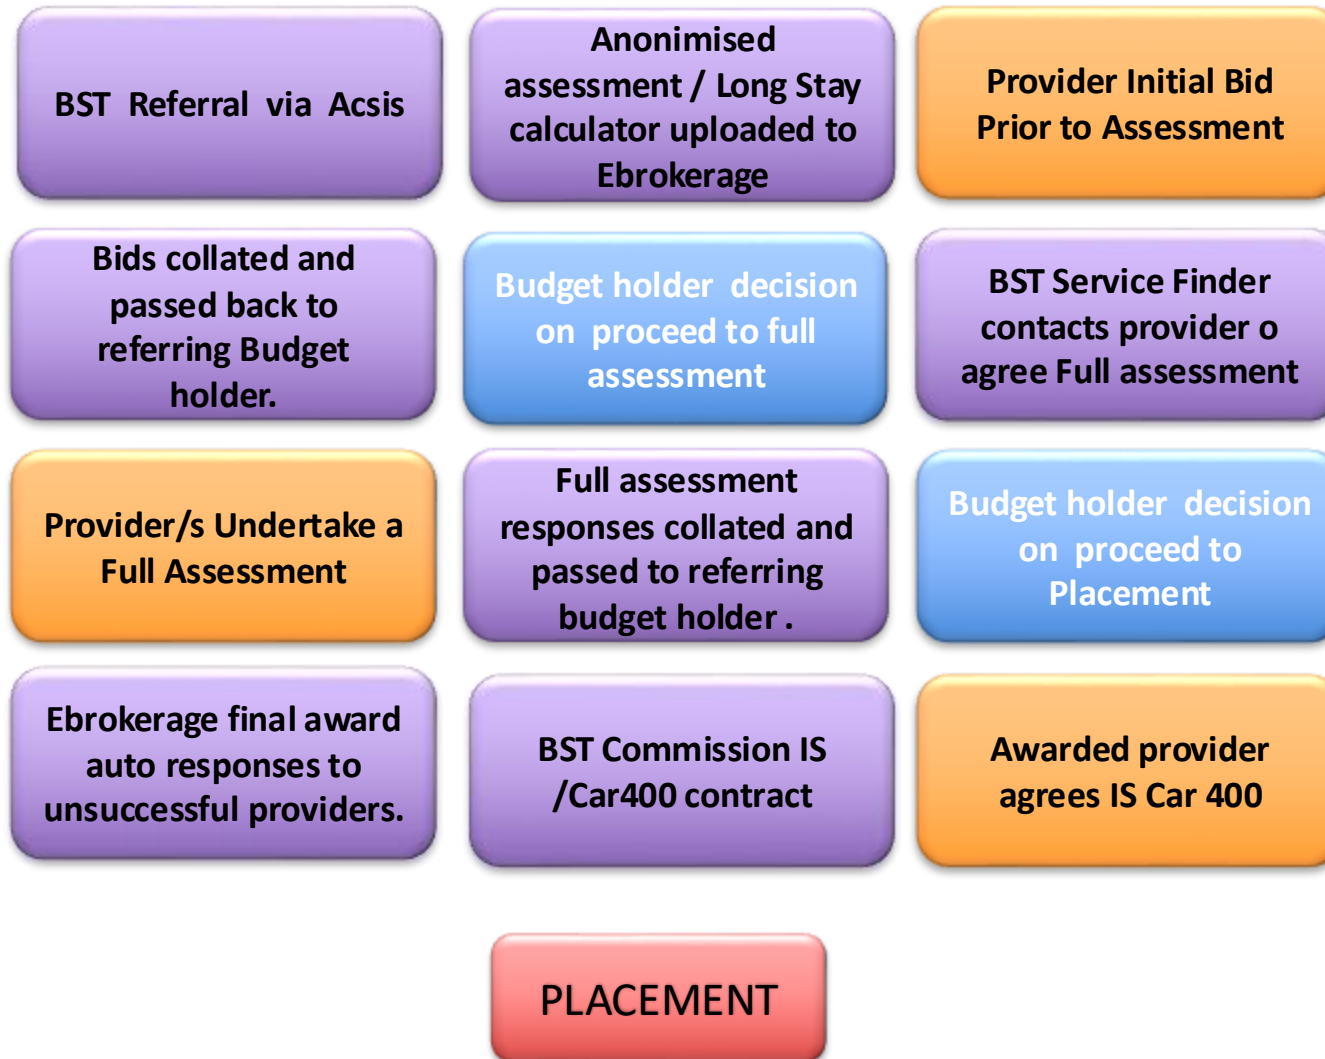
BST Referral via Acsis

Anonimised assessment / Long Stay calculator uploaded to Ebrokerage

Provider Initial Bid Prior to Assessment

Bids collated and passed back to referring Budget holder.

Budget holder decision on proceed to full assessment

BST Service Finder contacts provider o agree Full assessment

Provider/s Undertake a Full Assessment

Full assessment responses collated and passed to referring budget holder .

Budget holder decision on proceed to Placement

Ebrokerage final award auto responses to unsuccessful providers.

BST Commission IS /Car400 contract

Awarded provider agrees IS Car 400

PLACEMENT